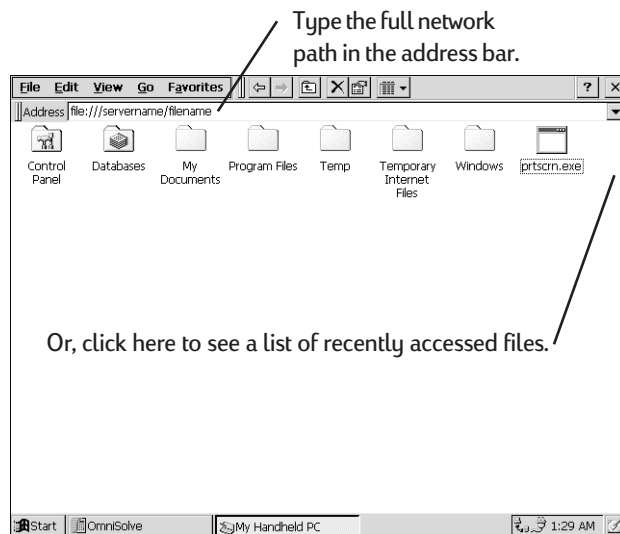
Type the full network path in the address bar.

File Edit View Go Favorites

?

Address file:///servername/filename

Control Panel

Databases

My Documents

Program Files

Temp

Temporary Internet Files

Windows

prtscrn.exe

Or, click here to see a list of recently accessed files.

Start

OmniSolve

My Handheld PC

1:29 AM